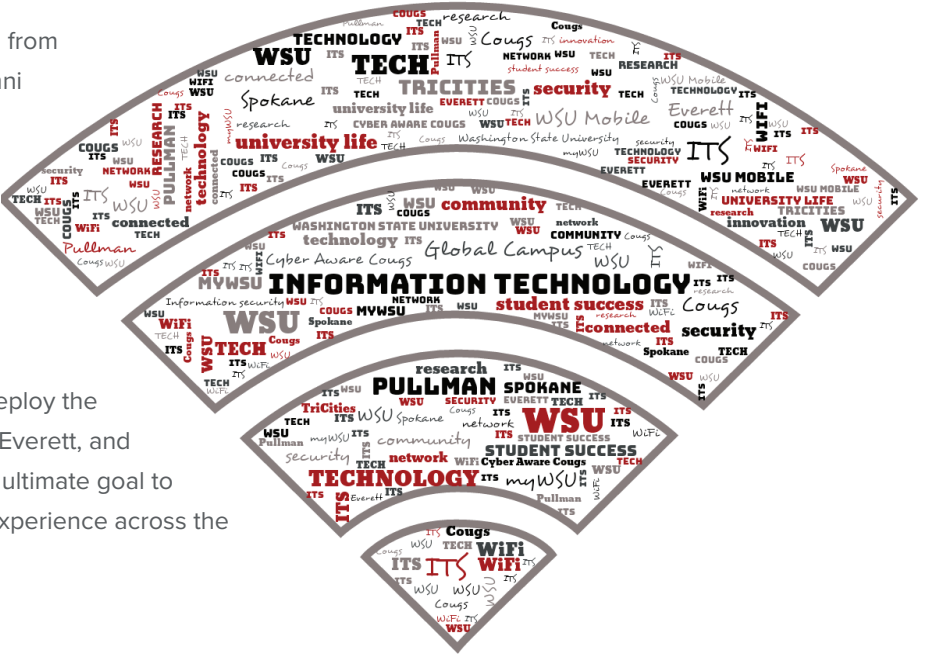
from
ni

eploy the
Everett, and
ultimate goal to
xperience across the

TECHNOLOGY ITS research Cougs
WSU TECH ITS Pullman
connected TRICITIES security
Spokane university life WSU Mobile Everett
research CYBER AWARE COUGS Washington State University
university life ITS
COUGS RESEARCH PULLMAN technology connected
WSU ITS connected TECH
Pullman WiFi ITS
WSU MOBILE UNIVERSITY LIFE TRICITIES innovation WSU
COUGS

WSU community
WASHINGTON STATE UNIVERSITY
technology Global Campus
Cyber Aware Cougs
MYWSU INFORMATION TECHNOLOGY ITS
Information security NETWORK student success Cougs
WSU Spokane MYWSU connected security
WiFi TECH ITS Spokane TECH

research
PULLMAN SPOKANE
TriCities WSU Spokane WSU
community STUDENT SUCCESS
security network Cyber Aware Cougs
TECHNOLOGY myWSU
ITS Everett Pullman

Cougs
WSU TECH WiFi
ITS ITS WiFi
WSU WSU
Cougs
WSU